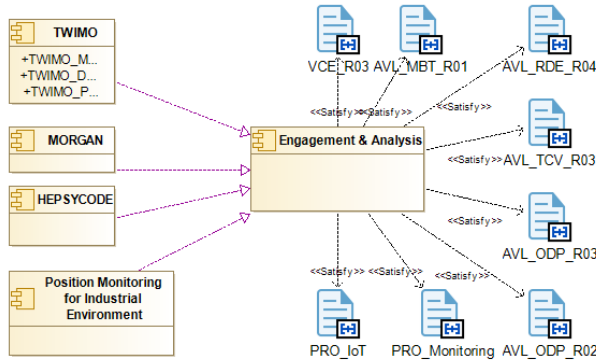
TWIMO
+TWIMO_M...
+TWIMO_D...
+TWIMO_P...

MORGAN

HEPSYCODE

Position Monitoring for Industrial Environment

Engagement & Analysis

VCE_R03
AVL_MBT_R01
AVL_RDE_R04
AVL_TCV_R03
AVL_ODP_R03
AVL_ODP_R02
PRO_Monitoring
PRO_IoT

<<Satisfy>>
<<Satisfy>>
<<Satisfy>>
<<Satisfy>>
<<Satisfy>>
<<Satisfy>>
<<Satisfy>>
<<Satisfy>>